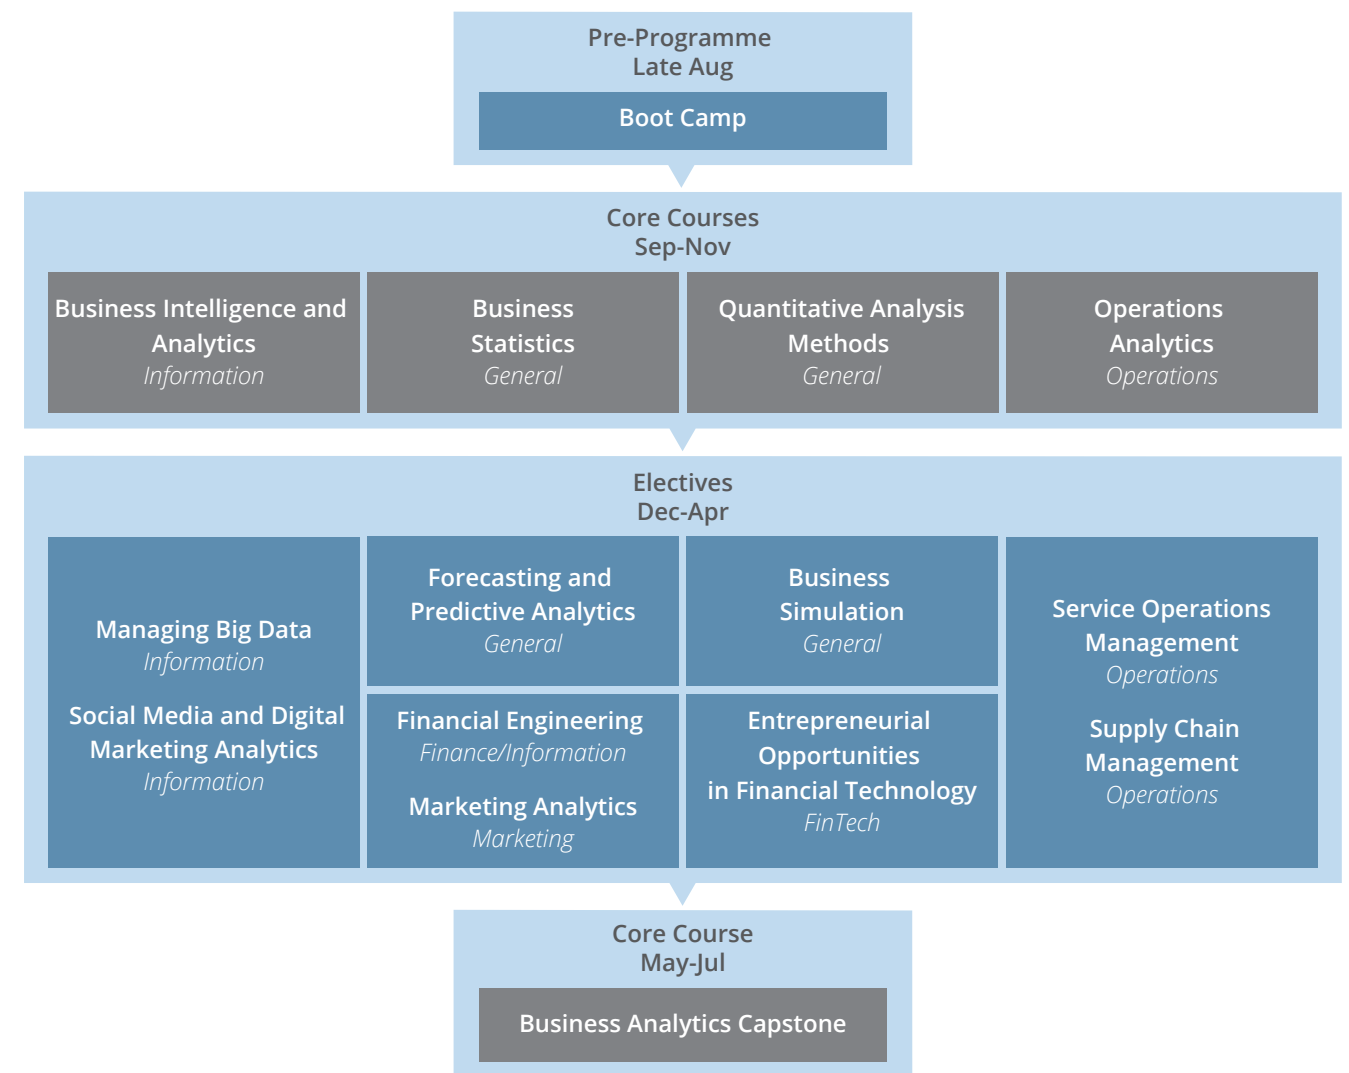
Pre-Programme
Late Aug

Boot Camp

Core Courses
Sep-Nov

Business Intelligence and Analytics
Information

Business Statistics
General

Quantitative Analysis Methods
General

Operations Analytics
Operations

Electives
Dec-Apr

Managing Big Data
Information

Social Media and Digital Marketing Analytics
Information

Forecasting and Predictive Analytics
General

Financial Engineering
Finance/Information

Marketing Analytics
Marketing

Business Simulation
General

Entrepreneurial Opportunities in Financial Technology
FinTech

Service Operations Management
Operations

Supply Chain Management
Operations

Core Course
May-Jul

Business Analytics Capstone